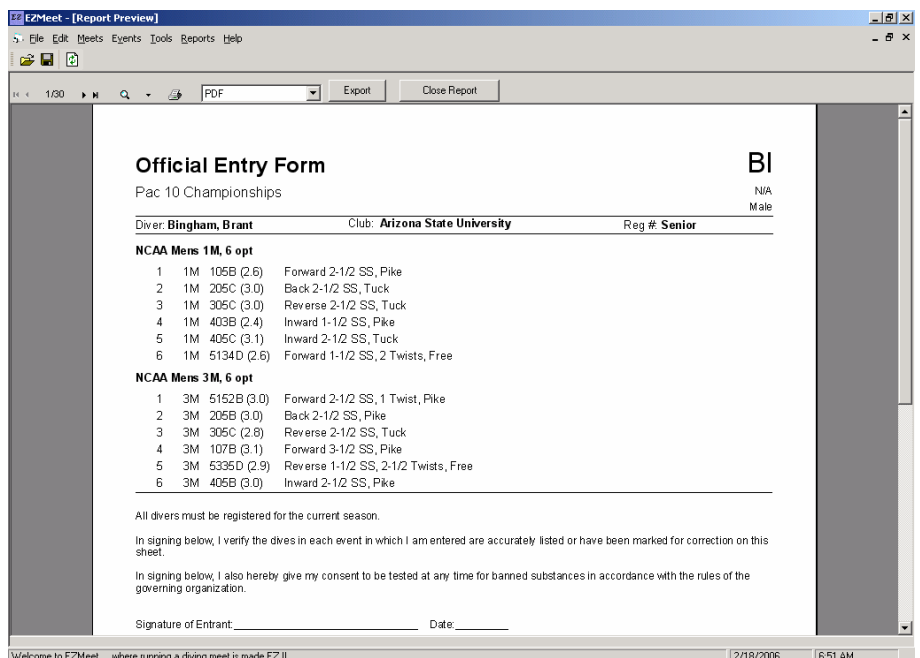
EZMeet - [Report Preview]

File Edit Meets Events Tools Reports Help

1/30

PDF

Export

Close Report

Official Entry Form

BI

Pac 10 Championships

N/A

Male

Diver: Bingham, Brant

Club: Arizona State University

Reg #: Senior

NCAA Mens 1M, 6 opt

| | | | |
|---|---|---|---|
| 1 | 1M | 105B (2.6) | Forward 2-1/2 SS, Pike |
| 2 | 1M | 205C (3.0) | Back 2-1/2 SS, Tuck |
| 3 | 1M | 305C (3.0) | Reverse 2-1/2 SS, Tuck |
| 4 | 1M | 403B (2.4) | Inward 1-1/2 SS, Pike |
| 5 | 1M | 405C (3.1) | Inward 2-1/2 SS, Tuck |
| 6 | 1M | 5134D (2.6) | Forward 1-1/2 SS, 2 Twists, Free |

NCAA Mens 3M, 6 opt

| | | | |
|---|---|---|---|
| 1 | 3M | 5152B (3.0) | Forward 2-1/2 SS, 1 Twist, Pike |
| 2 | 3M | 205B (3.0) | Back 2-1/2 SS, Pike |
| 3 | 3M | 305C (2.8) | Reverse 2-1/2 SS, Tuck |
| 4 | 3M | 107B (3.1) | Forward 3-1/2 SS, Pike |
| 5 | 3M | 5335D (2.9) | Reverse 1-1/2 SS, 2-1/2 Twists, Free |
| 6 | 3M | 405B (3.0) | Inward 2-1/2 SS, Pike |

All divers must be registered for the current season.

In signing below, I verify the dives in each event in which I am entered are accurately listed or have been marked for correction on this sheet.

In signing below, I also hereby give my consent to be tested at any time for banned substances in accordance with the rules of the governing organization.

Signature of Entrant:______________________ Date:________

Welcome to EZMeet... where running a diving meet is made EZ !!

2/18/2006

6:51 AM